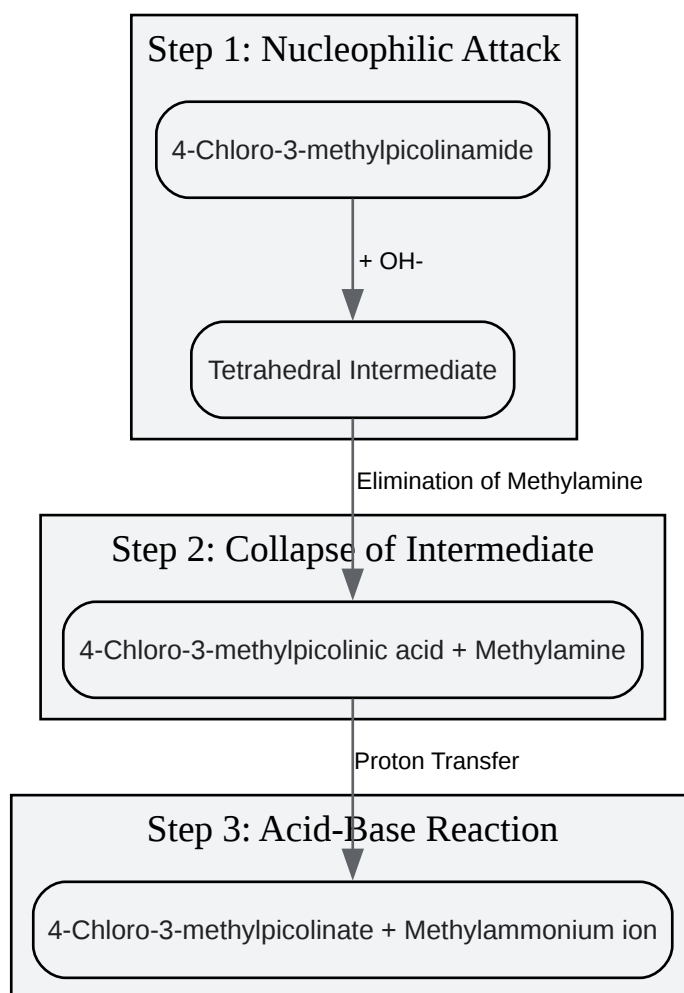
Step 1: Nucleophilic Attack

4-Chloro-3-methylpicolinamide

+ OH-

Tetrahedral Intermediate

Elimination of Methylamine

Step 2: Collapse of Intermediate

4-Chloro-3-methylpicolinic acid + Methylamine

Proton Transfer

Step 3: Acid-Base Reaction

4-Chloro-3-methylpicolinate + Methylammonium ion